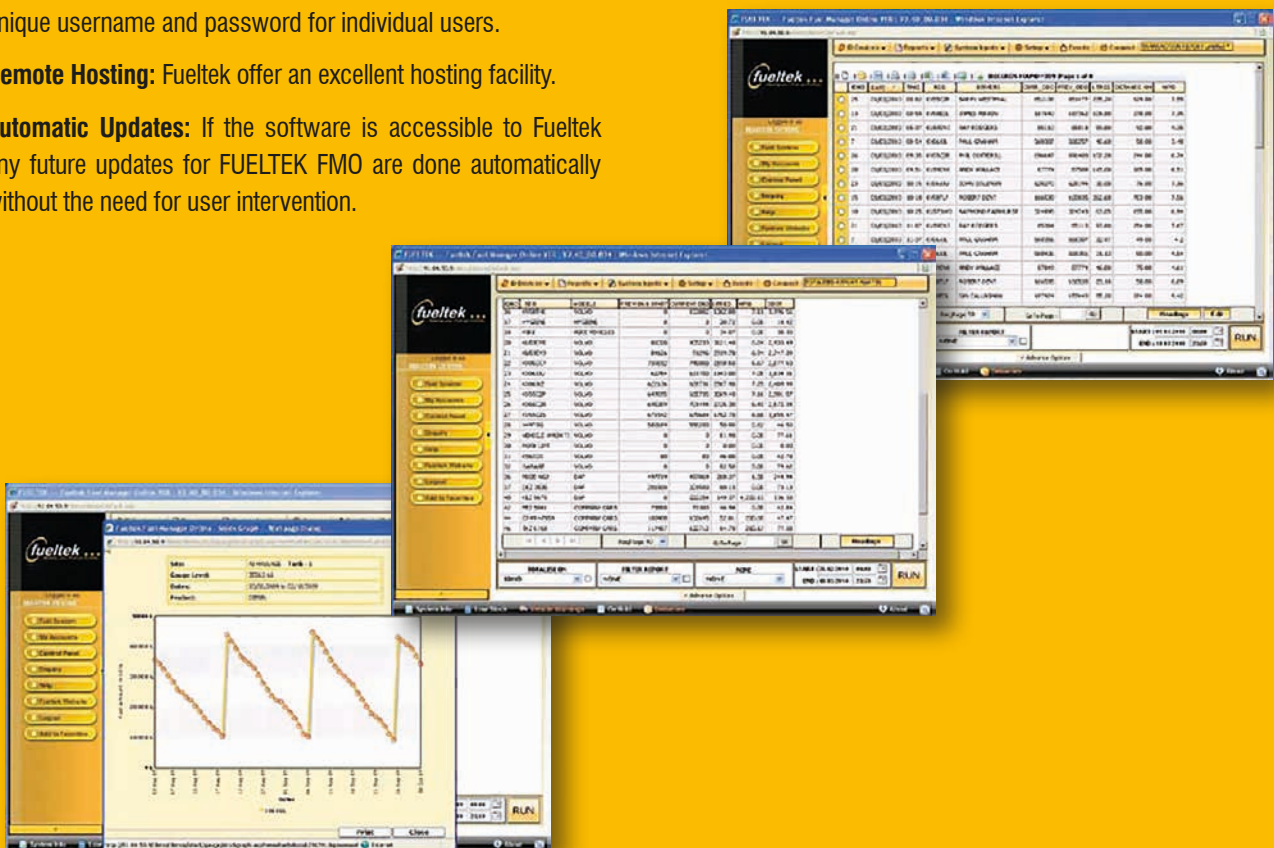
nique username and password for individual users.

emote Hosting: Fueltek offer an excellent hosting facility.

utomatic Updates: If the software is accessible to Fueltek ny future updates for FUELTEK FMO are done automatically ithout the need for user intervention.

fueltek...

fueltek...

fueltek...

RUN

RUN

RUN

Print

Close